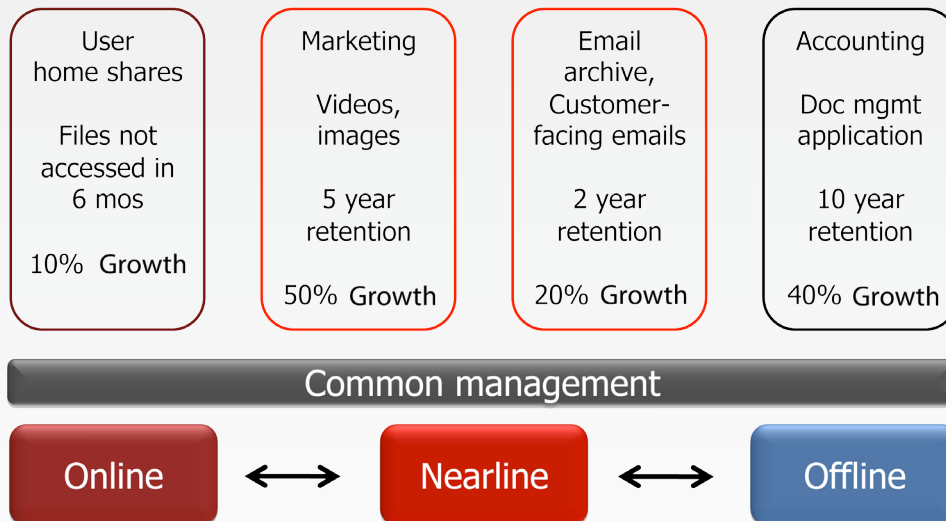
User home shares

Files not accessed in 6 mos

10% Growth

Marketing

Videos, images

5 year retention

50% Growth

Email archive, Customer-facing emails

2 year retention

20% Growth

Accounting

Doc mgmt application

10 year retention

40% Growth

Common management

Online

Nearline

Offline